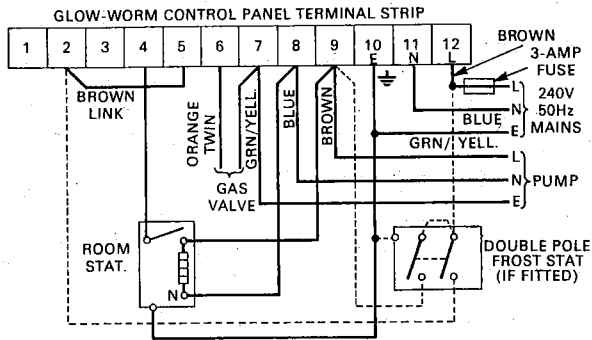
GLOW-WORM CONTROL PANEL TERMINAL STRIP

| 1 | 2 | 3 | 4 | 5 | 6 | 7 | 8 | 9 | 10 E | 11 N | 12 L |
|---|---|---|---|---|---|---|---|---|---|---|---|

BROWN LINK

ORANGE TWIN

GRN/YELL.

BLUE

BROWN

GAS VALVE

BROWN

3-AMP FUSE

L
N
E
240V 50Hz MAINS

BLUE

GRN/YELL.

L
N
E
PUMP

ROOM STAT.

N

DOUBLE POLE FROST STAT (IF FITTED)